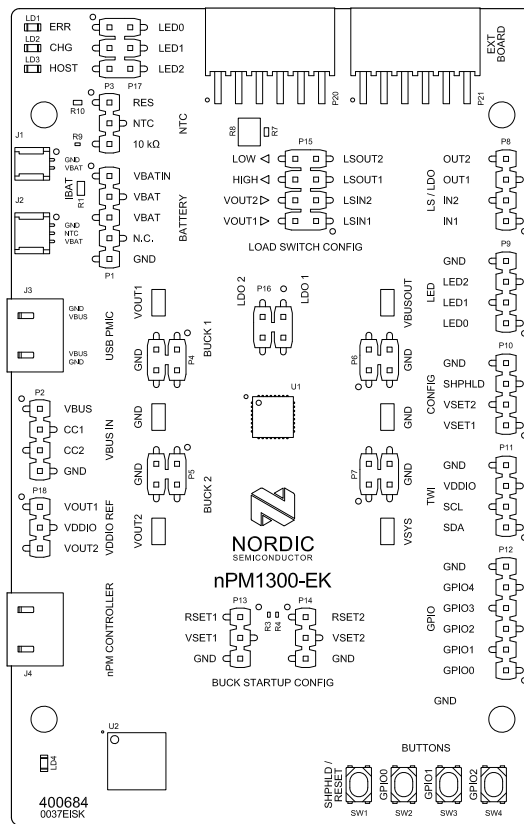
LD1 ERR
LD2 CHG
LD3 HOST
LED0
LED1
LED2
P3 P17
EXT BOARD
P20
P21
R10 RES
NTC
R9 10 kΩ
NTC
J1
GND VBAT
J2
GND NTC VBAT
IBAT R11
VBATIN
VBAT
VBAT
N.C.
GND
P1
BATTERY
R8 R7
P15
LOW ◁ LSOUT2
HIGH ◁ LSOUT1
VOUT2 ▷ LSIN2
VOUT1 ▷ LSIN1
LOAD SWITCH CONFIG
LS / LDO
P8
OUT2
OUT1
IN2
IN1
J3
GND VBUS
VBUS GND
USB PMIC
VOUT1
GND
BUCK 1
P4
LDO 2
P16
LDO 1
VBUSOUT
P6
GND
P9
GND
LED2
LED1
LED0
LED
P10
GND
SHPHLD
VSET2
VSET1
CONFIG
P2
VBUS
CC1
CC2
GND
VBUS IN
GND
U1
GND
GND
P5
BUCK 2
P7
GND
P11
GND
VDDIO
SCL
SDA
TWI
P18
VOUT1
VDDIO
VOUT2
VDDIO REF
VOUT2
NORDIC
SEMICONDUCTOR
VSYS
nPM1300-EK
P12
GND
GPIO4
GPIO3
GPIO2
GPIO1
GPIO0
GPIO
P13
RSET1
VSET1
GND
R3 R4
P14
RSET2
VSET2
GND
BUCK STARTUP CONFIG
nPM CONTROLLER
J4
GND
U2
LD4
BUTTONS
SHPHLD / RESET
GPIO0
GPIO1
GPIO2
SW1 SW2 SW3 SW4
400684
0037EISK